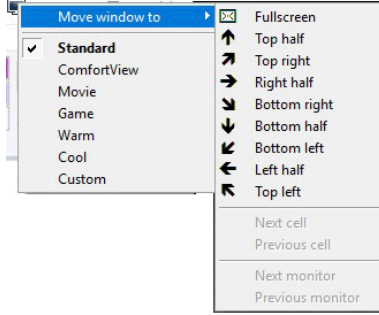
Move window to

Standard
ComfortView
Movie
Game
Warm
Cool
Custom

Fullscreen
Top half
Top right
Right half
Bottom right
Bottom half
Bottom left
Left half
Top left

Next cell
Previous cell

Next monitor
Previous monitor